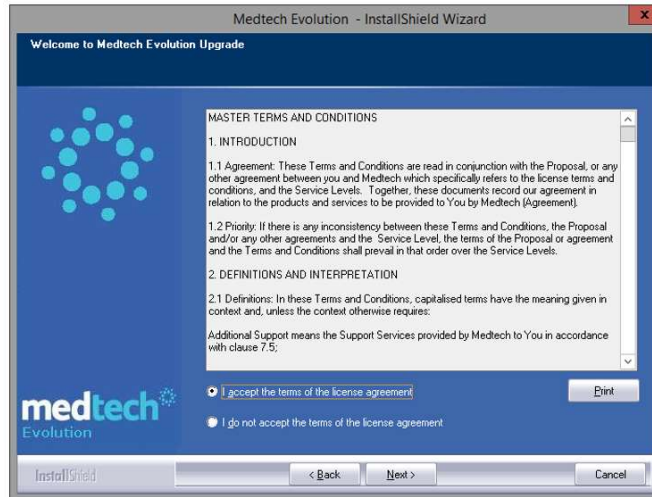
Medtech Evolution - InstallShield Wizard

x

Welcome to Medtech Evolution Upgrade

MASTER TERMS AND CONDITIONS

1. INTRODUCTION

1.1 Agreement: These Terms and Conditions are read in conjunction with the Proposal, or any other agreement between you and Medtech which specifically refers to the license terms and conditions, and the Service Levels. Together, these documents record our agreement in relation to the products and services to be provided to You by Medtech (Agreement).

1.2 Priority: If there is any inconsistency between these Terms and Conditions, the Proposal and/or any other agreements and the Service Level, the terms of the Proposal or agreement and the Terms and Conditions shall prevail in that order over the Service Levels.

2. DEFINITIONS AND INTERPRETATION

2.1 Definitions: In these Terms and Conditions, capitalised terms have the meaning given in context and, unless the context otherwise requires:

Additional Support means the Support Services provided by Medtech to You in accordance with clause 7.5;

medtech

Evolution

I accept the terms of the license agreement

I do not accept the terms of the license agreement

Print

InstallShield

< Back

Next >

Cancel